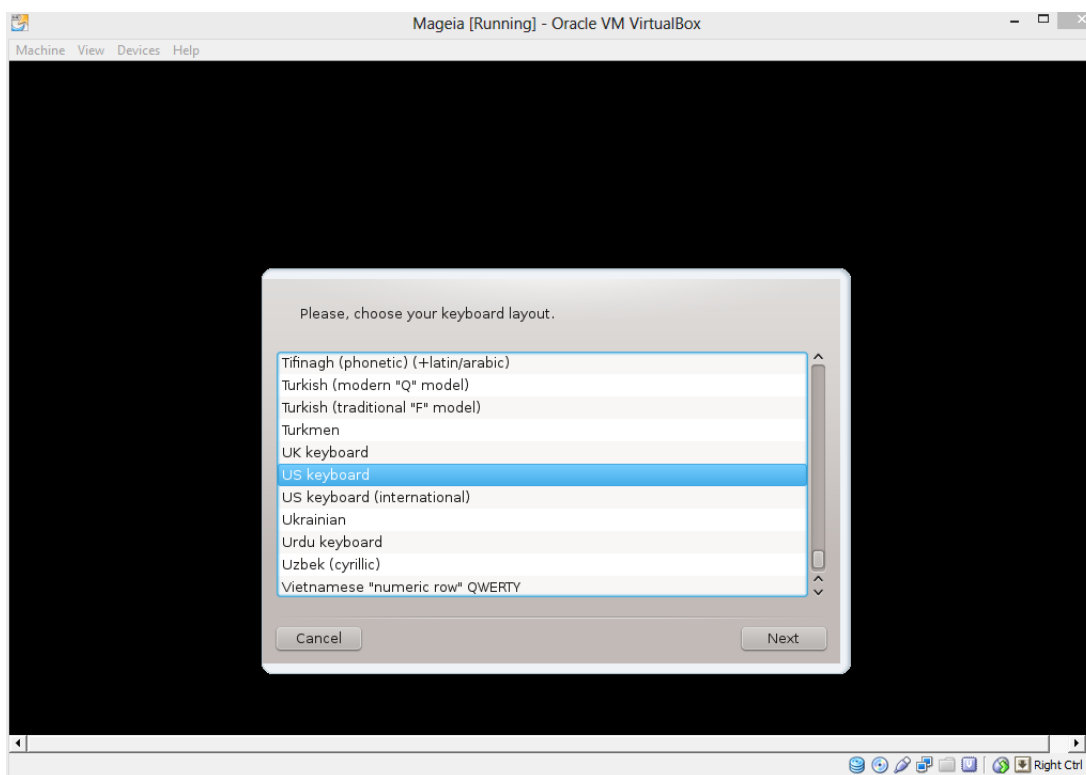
Mageia [Running] - Oracle VM VirtualBox

Machine View Devices Help

Please, choose your keyboard layout.

Tifinagh (phonetic) (+latin/arabic)
Turkish (modern "Q" model)
Turkish (traditional "F" model)
Turkmen
UK keyboard
US keyboard
US keyboard (international)
Ukrainian
Urdu keyboard
Uzbek (cyrillic)
Vietnamese "numeric row" QWERTY

Cancel

Next

Right Ctrl